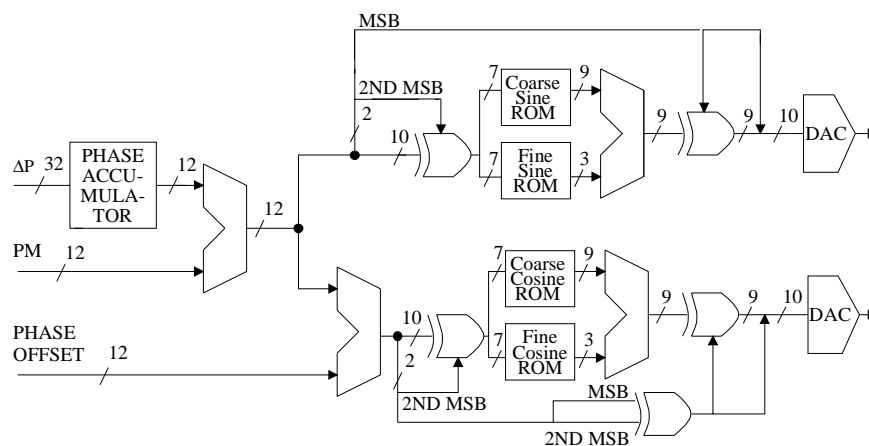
MSB

2ND MSB

2

10

7

Coarse Sine ROM

9

7

Fine Sine ROM

3

9

9

10

DAC

ΔP

32

PHASE ACCUMULATOR

12

12

PM

12

PHASE OFFSET

12

10

2

7

Coarse Cosine ROM

9

7

Fine Cosine ROM

3

9

9

10

DAC

2ND MSB

MSB

2ND MSB